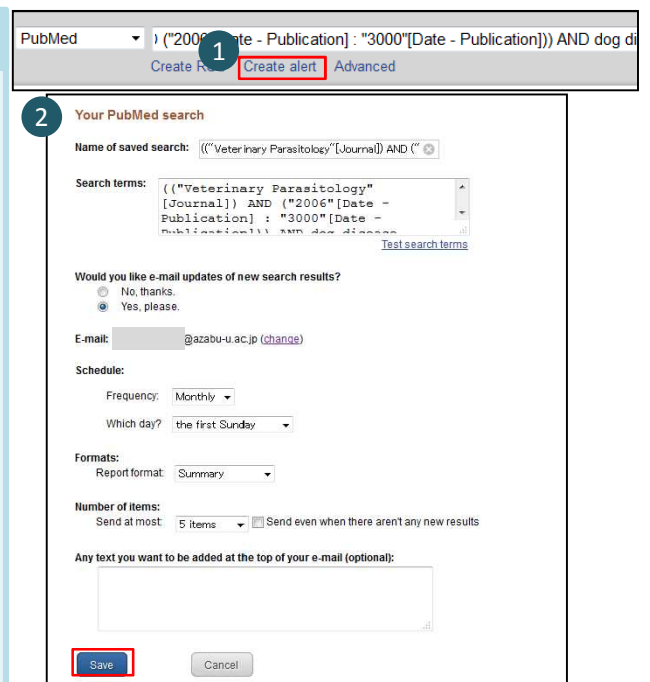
PubMed
) ("2006"[Date - Publication] : "3000"[Date - Publication])) AND dog di
1
Create RSS Create alert Advanced

2
Your PubMed search

Name of saved search: (("Veterinary Parasitology"[Journal]) AND ("

Search terms: (("Veterinary Parasitology" [Journal]) AND ("2006"[Date - Publication] : "3000"[Date - Publication])) AND dog disease

Test search terms

Would you like e-mail updates of new search results?
No, thanks.
Yes, please.

E-mail: @azabu-u.ac.jp (change)

Schedule:
Frequency: Monthly
Which day? the first Sunday

Formats:
Report format: Summary

Number of items:
Send at most: 5 items Send even when there aren't any new results

Any text you want to be added at the top of your e-mail (optional):

Save Cancel